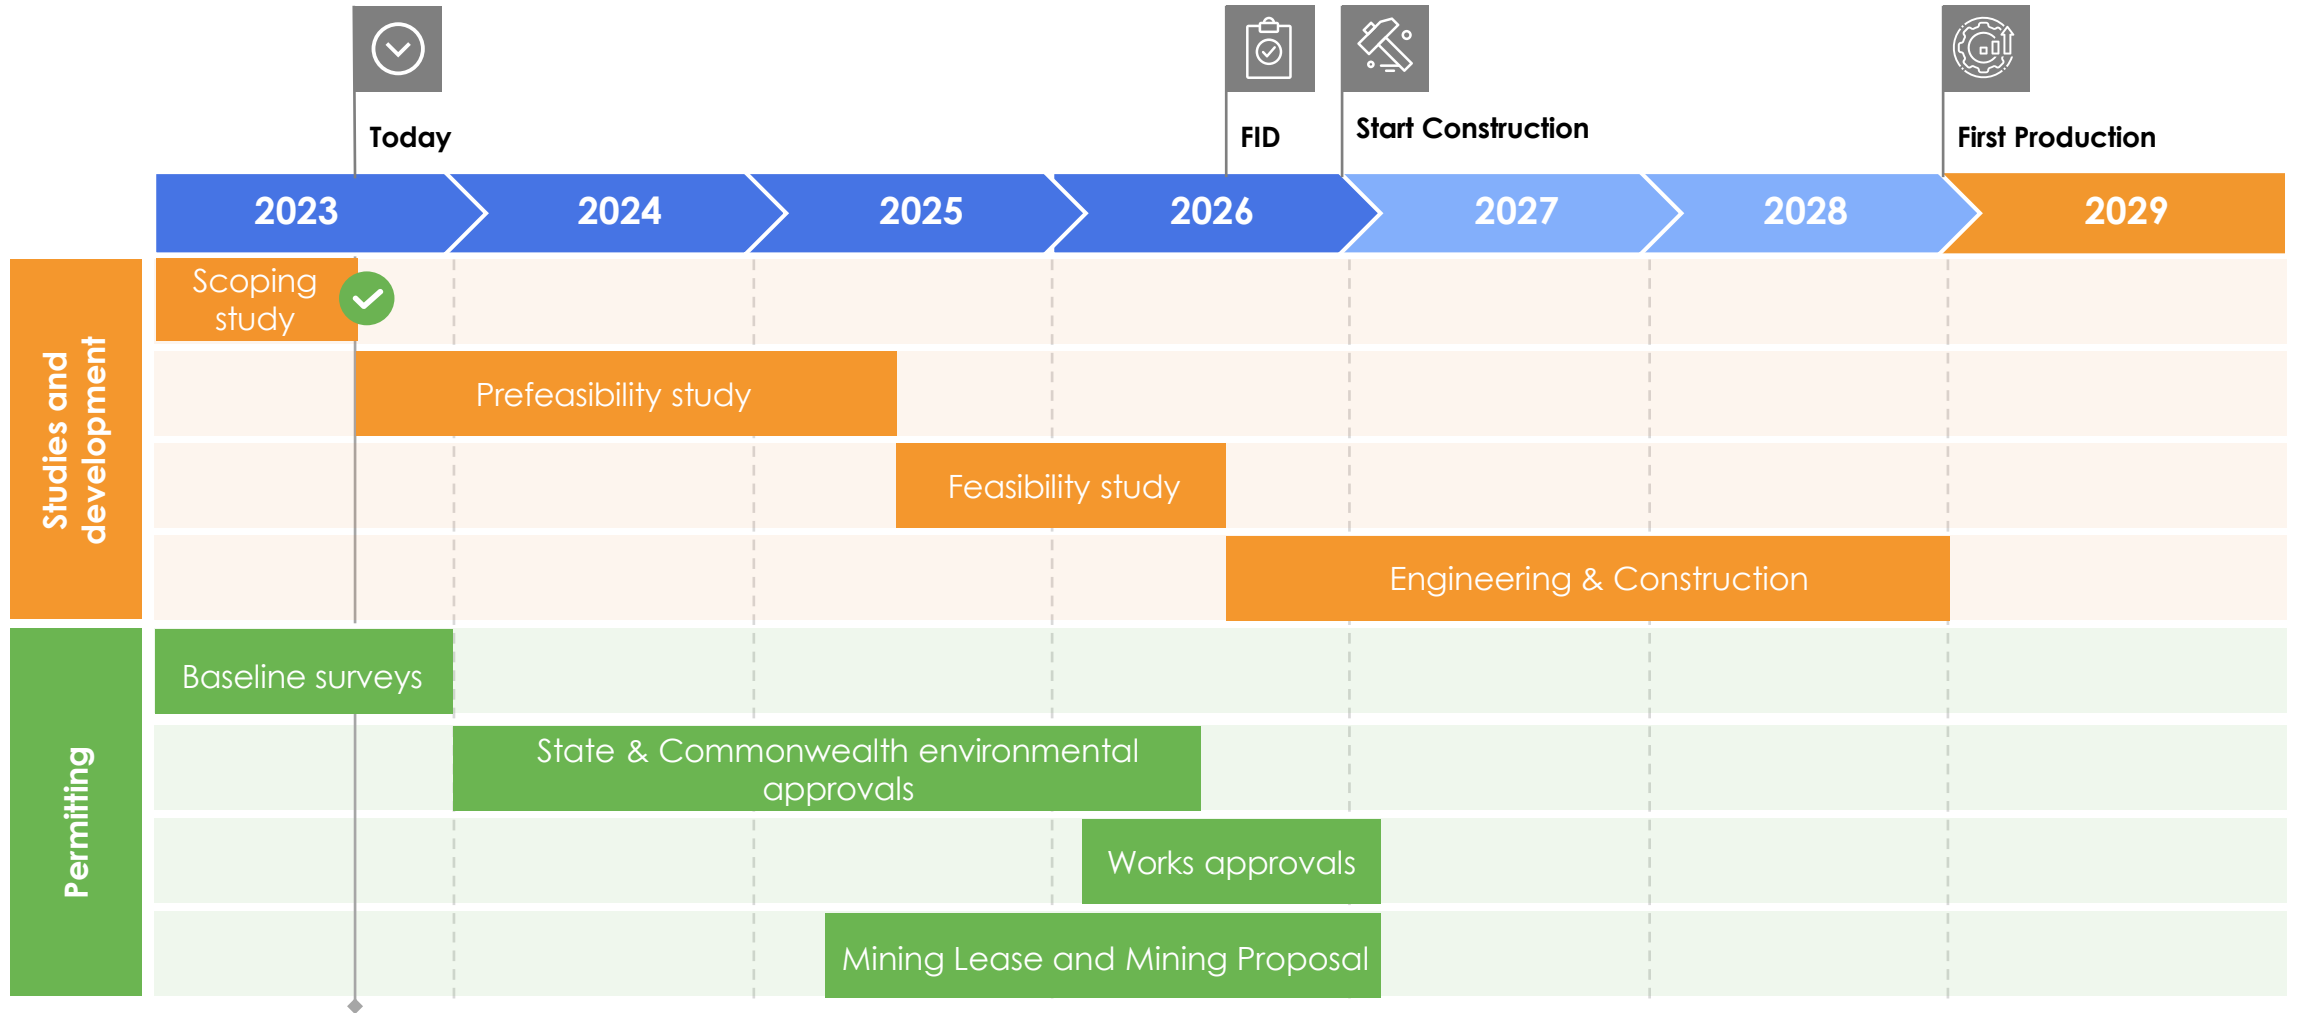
Today

FID

Start Construction

First Production

2023 2024 2025 2026 2027 2028 2029

Studies and development

Scoping study

Prefeasibility study

Feasibility study

Engineering & Construction

Permitting

Baseline surveys

State & Commonwealth environmental approvals

Works approvals

Mining Lease and Mining Proposal